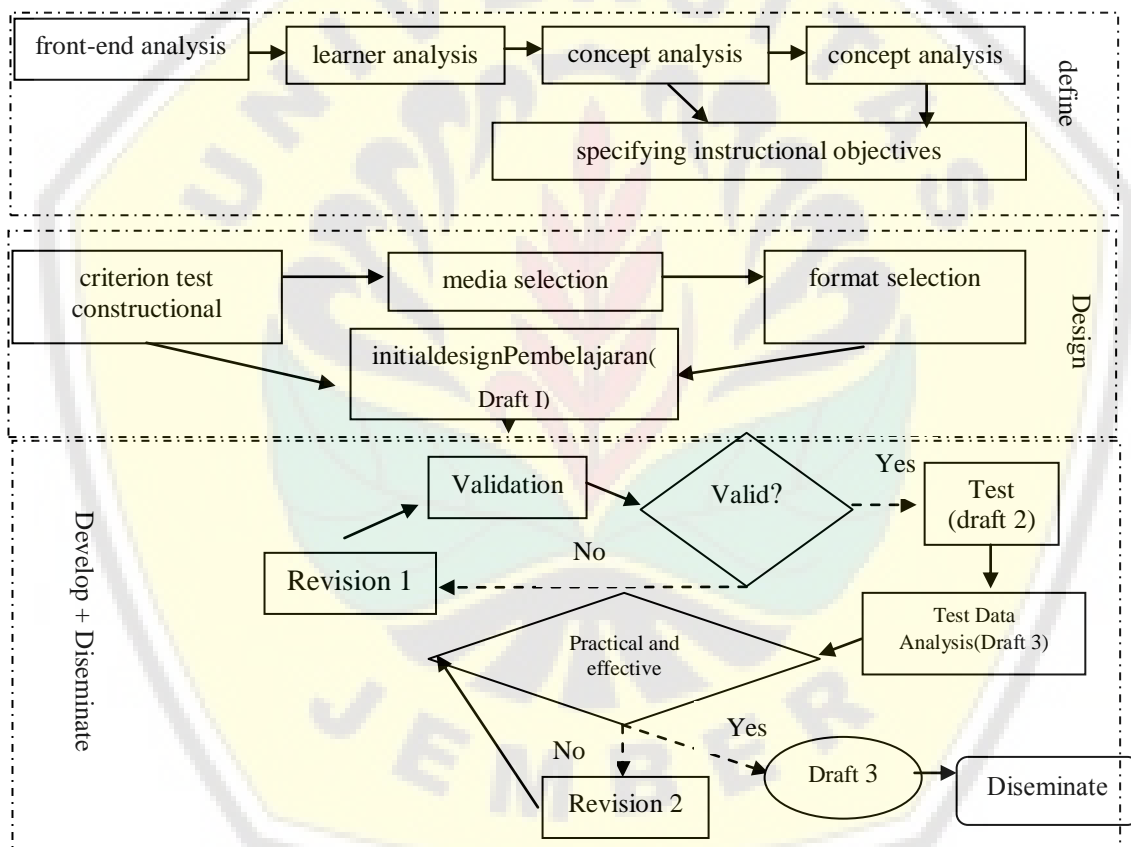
front-end analysis

learner analysis

concept analysis

concept analysis

specifying instructional objectives

define

criterion test constructional

media selection

format selection

initialdesignPembelajaran( Draft I)

Design

Develop + Diseminate

Validation

Valid?

Yes

Test (draft 2)

No

Revision 1

Test Data Analysis(Draft 3)

Practical and effective

Yes

No

Draft 3

Diseminate

Revision 2